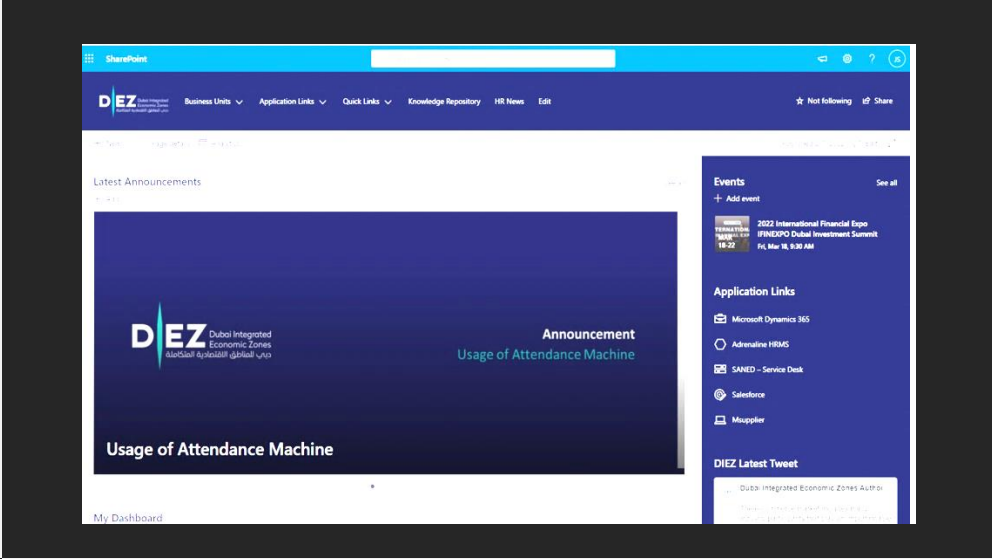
SharePoint

JS

DIEZ Dubai Integrated Economic Zones دبي المناطق الاقتصادية المتكاملة

Business Units Application Links Quick Links Knowledge Repository HR News Edit

Not following Share

Latest Announcements

DIEZ Dubai Integrated Economic Zones دبي المناطق الاقتصادية المتكاملة

Announcement
Usage of Attendance Machine

Usage of Attendance Machine

My Dashboard

Events See all

Add event

2022 International Financial Expo IFINEXPO Dubai Investment Summit
Fri, Mar 18, 9:30 AM

Application Links

Microsoft Dynamics 365

Adrenaline HRMS

SANED – Service Desk

Salesforce

Msupplier

DIEZ Latest Tweet

Dubai Integrated Economic Zones Authori